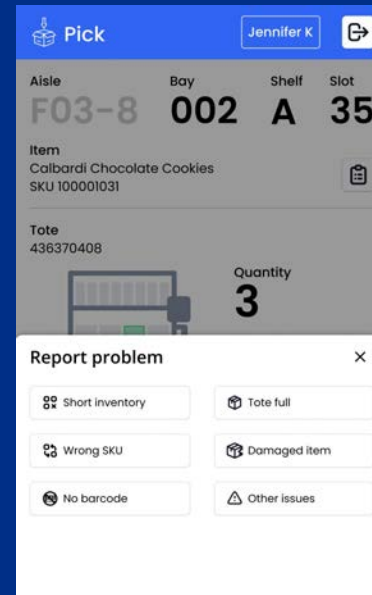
Pick

Jennifer K

Aisle
F03-8

Bay
002

Shelf
A

Slot
35

Item
Calbardi Chocolate Cookies
SKU 100001031

Tote
436370408

Quantity
3

Report problem

×

Short inventory

Tote full

Wrong SKU

Damaged item

No barcode

Other issues